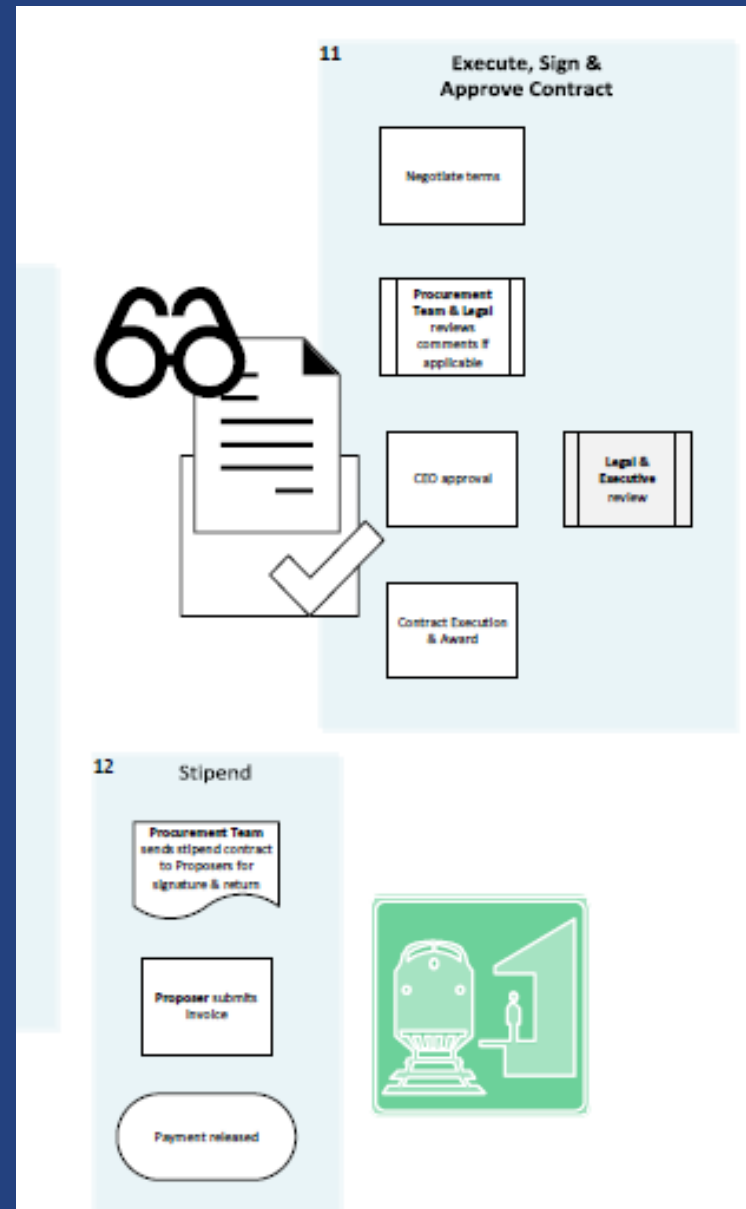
11

Execute, Sign & Approve Contract

Negotiate terms

Procurement Team & Legal reviews comments if applicable

CEO approval

Legal & Executive review

Contract Execution & Award

12

Stipend

Procurement Team sends stipend contract to Proposers for signature & return

Proposer submits invoice

Payment released